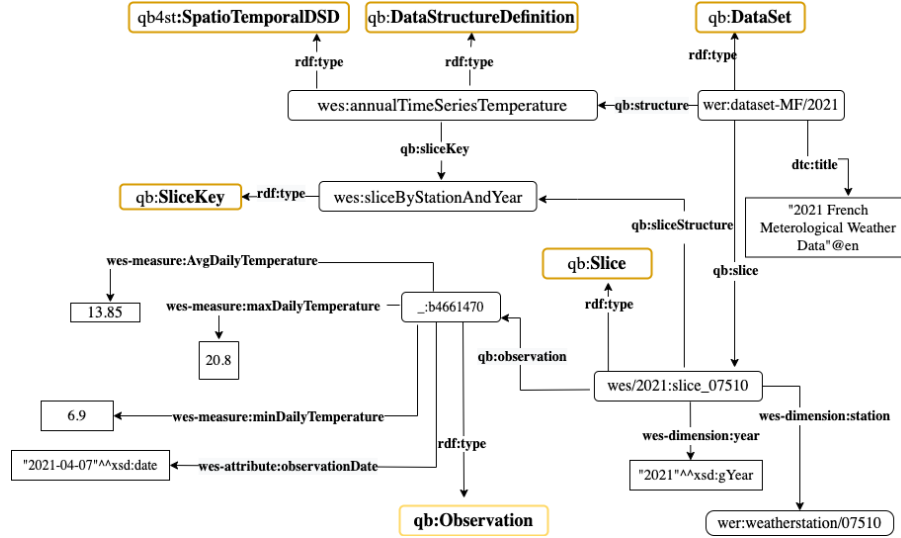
qb4st:SpatioTemporalDSD

qb:DataStructureDefinition

qb:DataSet

rdf:type

rdf:type

rdf:type

wes:annualTimeSeriesTemperature

qb:structure

wer:dataset-MF/2021

qb:sliceKey

dtc:title

qb:SliceKey

rdf:type

wes:sliceByStationAndYear

"2021 French Meterological Weather Data"@en

qb:sliceStructure

wes-measure:AvgDailyTemperature

qb:Slice

qb:slice

13.85

wes-measure:maxDailyTemperature

_:b4661470

rdf:type

20.8

qb:observation

wes/2021:slice_07510

6.9

wes-measure:minDailyTemperature

wes-dimension:station

wes-dimension:year

rdf:type

"2021-04-07"^^xsd:date

wes-attribute:observationDate

"2021"^^xsd:gYear

qb:Observation

wer:weatherstation/07510